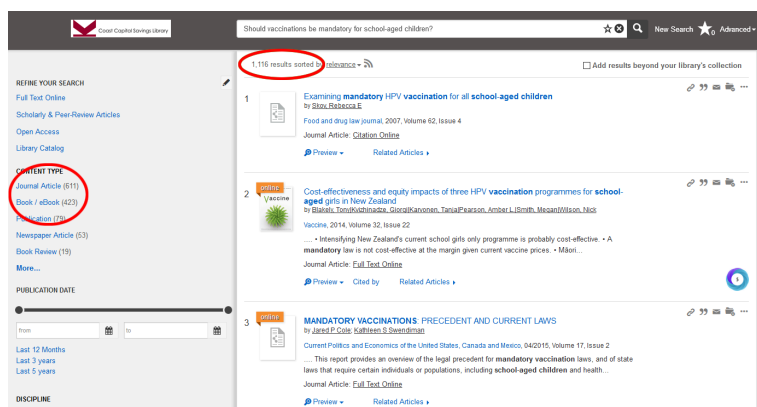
Coast Capital Savings Library

Should vaccinations be mandatory for school-aged children?

New Search
Advanced

REFINE YOUR SEARCH
Full Text Online
Scholarly & Peer-Review Articles
Open Access
Library Catalog

CONTENT TYPE
Journal Article (611)
Book / eBook (423)
Publication (79)
Newspaper Article (53)
Book Review (19)
More...

PUBLICATION DATE
from
to
Last 12 Months
Last 3 years
Last 5 years

DISCIPLINE

1,116 results sorted by relevance

Add results beyond your library's collection

1
Examining mandatory HPV vaccination for all school-aged children
by Skov, Rebecca E
Food and drug law journal, 2007, Volume 62, Issue 4
Journal Article: Citation Online
Preview
Related Articles

2
online
Vaccine
Cost-effectiveness and equity impacts of three HPV vaccination programmes for school-aged girls in New Zealand
by Blakely, Tony|Kvizhinadze, Giorgi|Karvonen, Tanja|Pearson, Amber L|Smith, Megan|Wilson, Nick
Vaccine, 2014, Volume 32, Issue 22
.... • Intensifying New Zealand's current school girls only programme is probably cost-effective. • A mandatory law is not cost-effective at the margin given current vaccine prices. • Māori...
Journal Article: Full Text Online
Preview
Cited by
Related Articles

3
online
MANDATORY VACCINATIONS: PRECEDENT AND CURRENT LAWS
by Jared P Cole; Kathleen S Swendiman
Current Politics and Economics of the United States, Canada and Mexico, 04/2015, Volume 17, Issue 2
.... This report provides an overview of the legal precedent for mandatory vaccination laws, and of state laws that require certain individuals or populations, including school-aged children and health...
Journal Article: Full Text Online
Preview
Related Articles